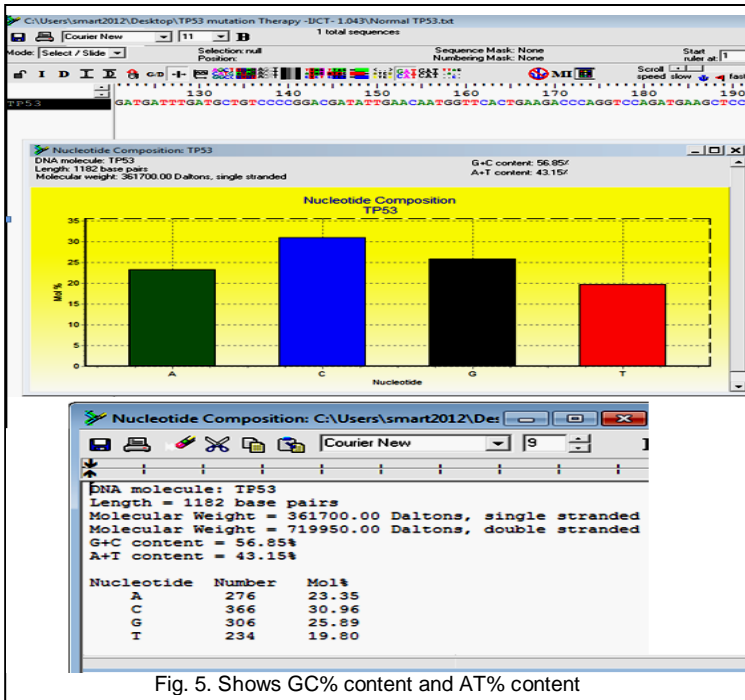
C:\Users\smart2012\Desktop\TP53 mutation Therapy -IJCT- 1.043\Normal TP53.txt

Courier New 11 B

1 total sequences

Mode: Select / Slide

Selection: null
Position:

Sequence Mask: None
Numbering Mask: None

Start ruler at: 1

Scroll speed slow fast

TP53

130 140 150 160 170 180
GATGATTTGATGCTGTCCCCGGACGATATTGAACAATGGTTCACTGAAGACCCAGGTCCAGATGAAGCTCC

Nucleotide Composition: TP53

DNA molecule: TP53
Length: 1182 base pairs
Molecular weight: 361700.00 Daltons, single stranded

G+C content: 56.85%
A+T content: 43.15%

Nucleotide Composition
TP53

35
30
25
20
15
10
5
0

Mol %

A C G T

Nucleotide

Nucleotide Composition: C:\Users\smart2012\Des

Courier New 9

DNA molecule: TP53
Length = 1182 base pairs
Molecular Weight = 361700.00 Daltons, single stranded
Molecular Weight = 719950.00 Daltons, double stranded
G+C content = 56.85%
A+T content = 43.15%

| Nucleotide | Number | Mol% |
|---|---|---|
| A | 276 | 23.35 |
| C | 366 | 30.96 |
| G | 306 | 25.89 |
| T | 234 | 19.80 |

Fig. 5. Shows GC% content and AT% content